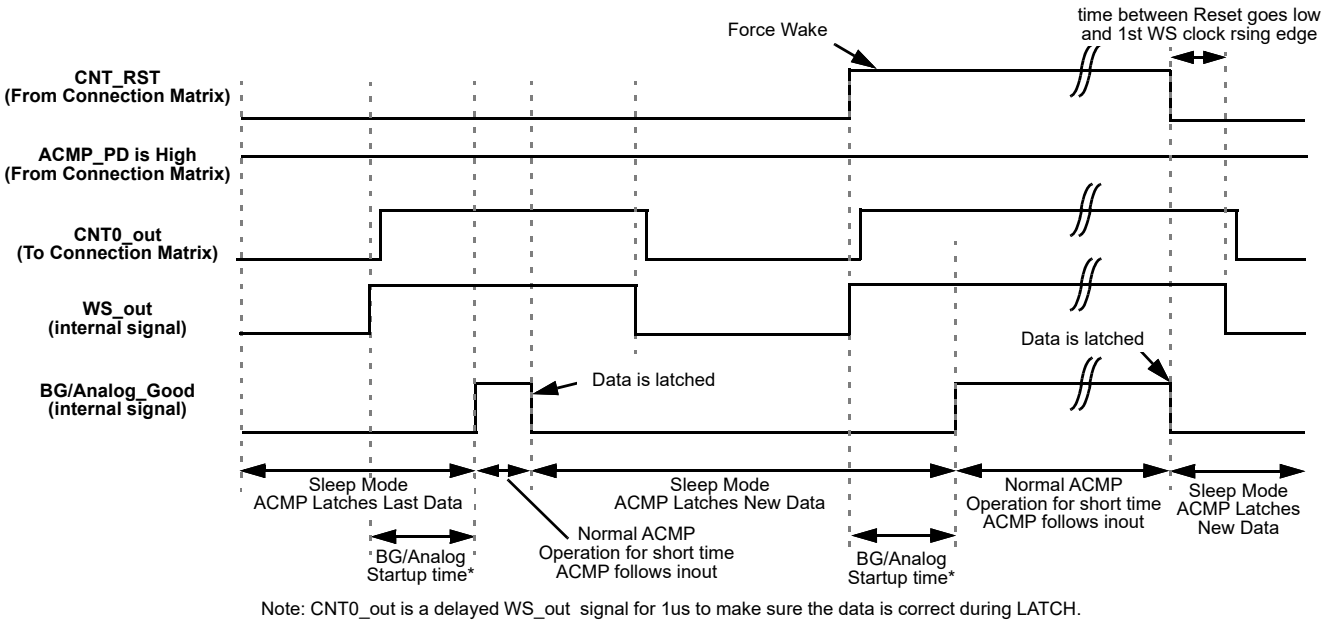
time between Reset goes low and 1st WS clock rsing edge

Force Wake

CNT_RST
(From Connection Matrix)

ACMP_PD is High
(From Connection Matrix)

CNT0_out
(To Connection Matrix)

WS_out
(internal signal)

Data is latched

BG/Analog_Good
(internal signal)

Data is latched

Sleep Mode
ACMP Latches Last Data

Sleep Mode
ACMP Latches New Data

Normal ACMP
Operation for short time
ACMP follows inout

Sleep Mode
ACMP Latches
New Data

BG/Analog
Startup time*

Normal ACMP
Operation for short time
ACMP follows inout

BG/Analog
Startup time*

Note: CNT0_out is a delayed WS_out signal for 1us to make sure the data is correct during LATCH.